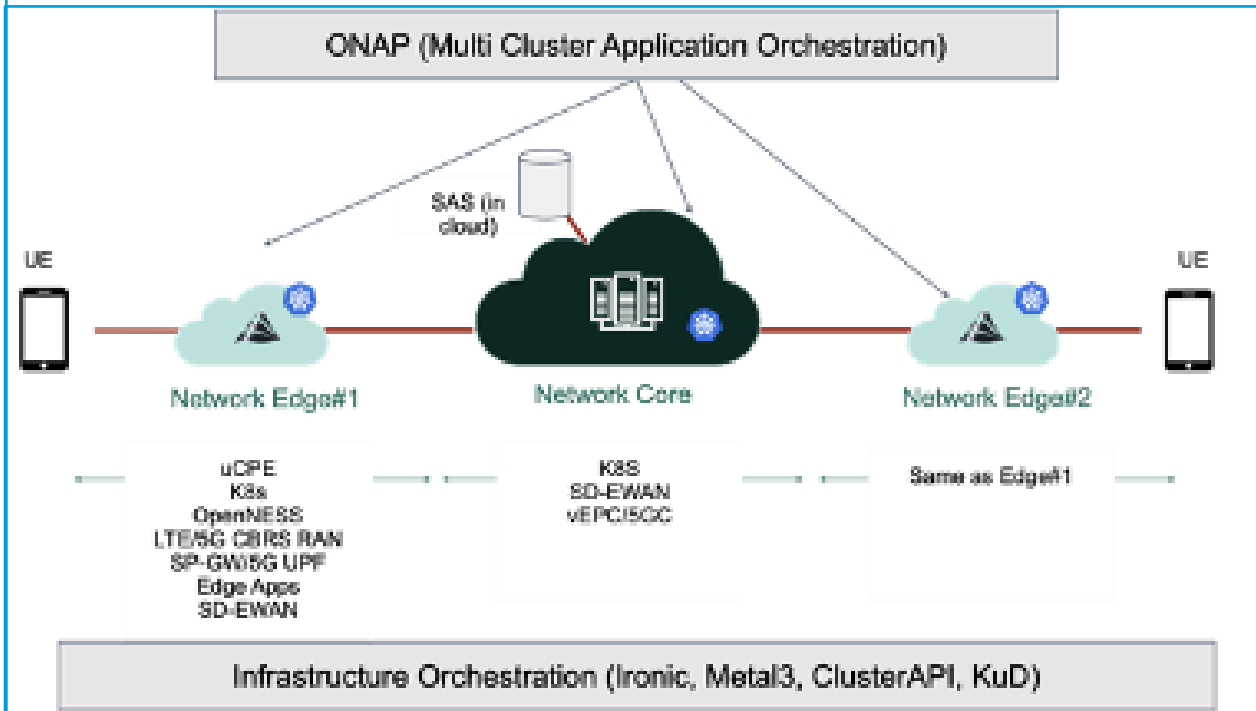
ONAP (Multi Cluster Application Orchestration)

SAS (in cloud)

UE

UE

Network Edge#1

Network Core

Network Edge#2

uCPE
K8s
OpenNESS
LTE/5G CBRS RAN
SP-GW/5G UPF
Edge Apps
SD-EWAN

K8S
SD-EWAN
vEPC/5GC

Same as Edge#1

Infrastructure Orchestration (Ironic, Metal3, ClusterAPI, KuD)